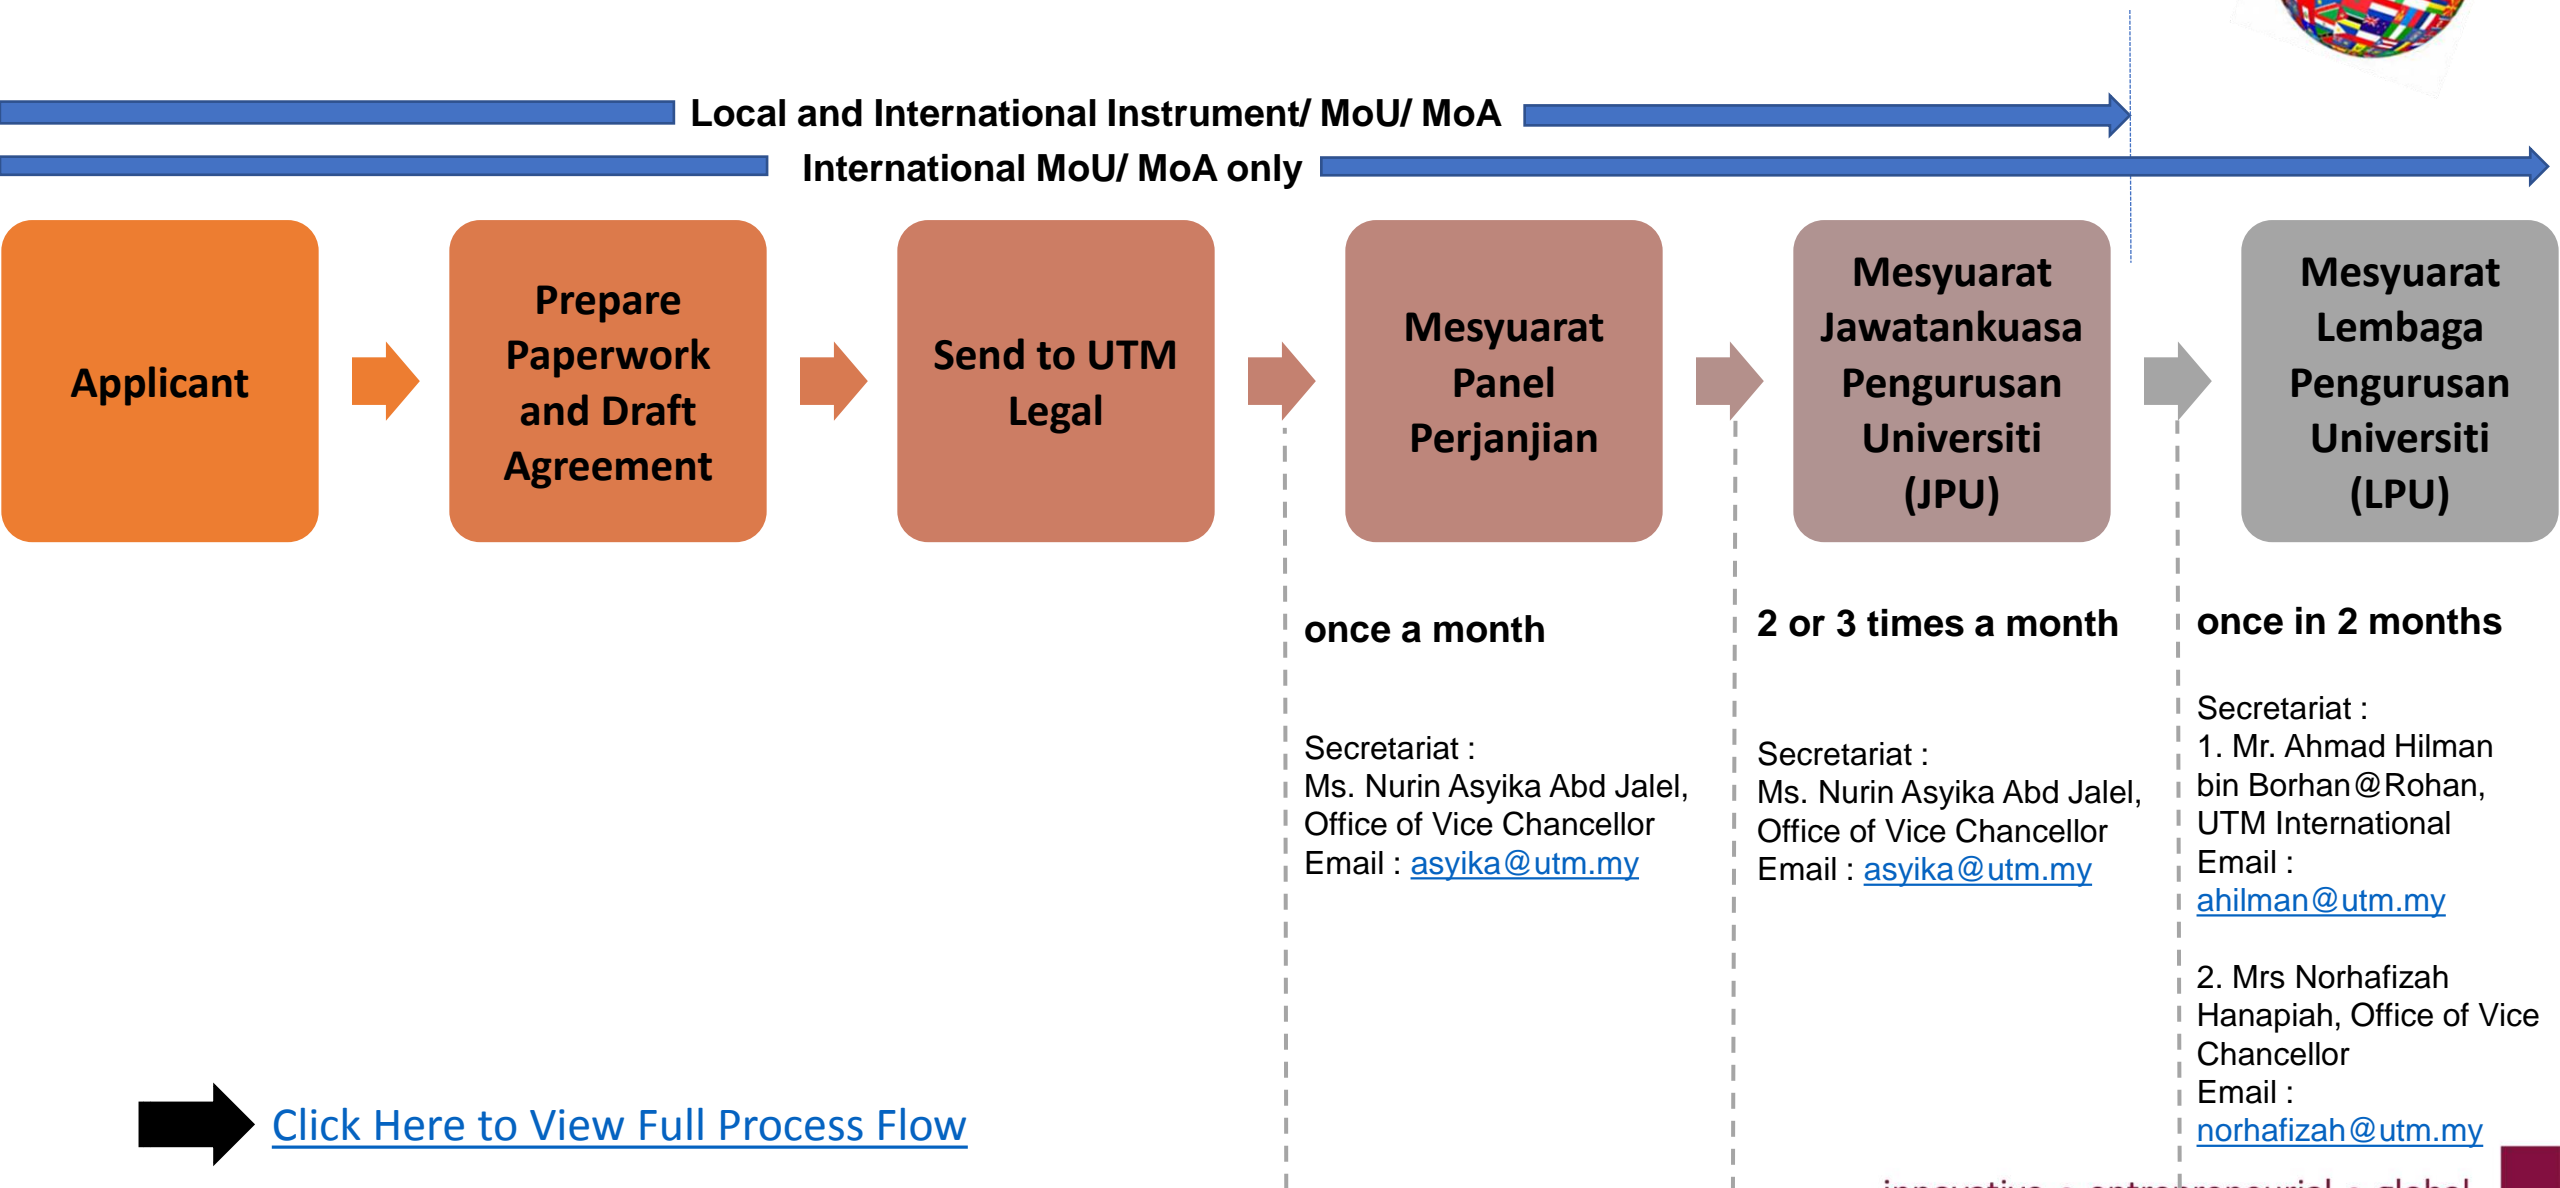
Local and International Instrument/ MoU/ MoA

International MoU/ MoA only

Applicant

Prepare Paperwork and Draft Agreement

Send to UTM Legal

Mesyuarat Panel Perjanjian

Mesyuarat Jawatankuasa Pengurusan Universiti (JPU)

Mesyuarat Lembaga Pengurusan Universiti (LPU)

once a month

Secretariat :
Ms. Nurin Asyika Abd Jalel, Office of Vice Chancellor
Email : asyika@utm.my

2 or 3 times a month

Secretariat :
Ms. Nurin Asyika Abd Jalel, Office of Vice Chancellor
Email : asyika@utm.my

once in 2 months

Secretariat :
1. Mr. Ahmad Hilman bin Borhan@Rohan, UTM International
Email :
ahilman@utm.my

2. Mrs Norhafizah Hanapiah, Office of Vice Chancellor
Email :
norhafizah@utm.my

Click Here to View Full Process Flow

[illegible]